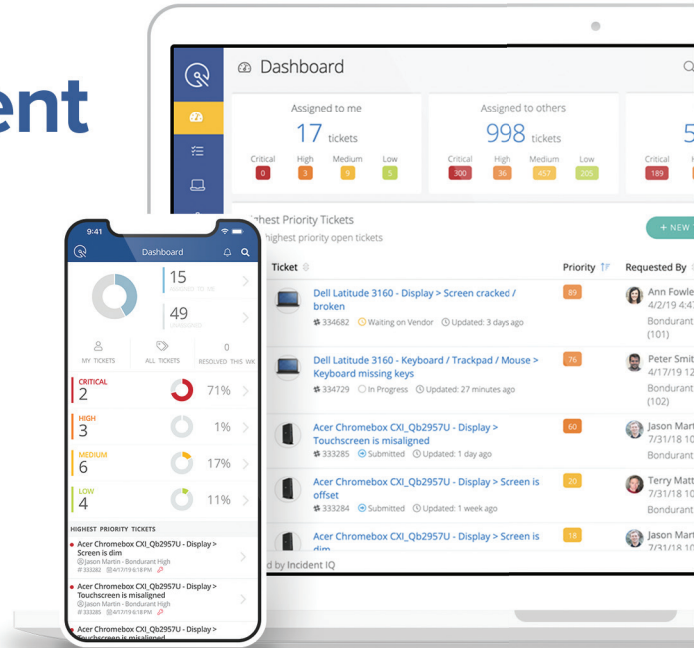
ent

Dashboard

Assigned to me
17 tickets
Critical 0 High 3 Medium 9 Low 5

Assigned to others
998 tickets
Critical 300 High 36 Medium 457 Low 205

5
Critical 189

ighest Priority Tickets
highest priority open tickets

+ NEW

| Ticket | Priority | Requested By |
|---|---|---|
| Dell Latitude 3160 - Display > Screen cracked / broken #334682 Waiting on Vendor Updated: 3 days ago | 89 | Ann Fowle 4/2/19 4:4 Bondurant (101) |
| Dell Latitude 3160 - Keyboard / Trackpad / Mouse > Keyboard missing keys #334729 In Progress Updated: 27 minutes ago | 76 | Peter Smit 4/17/19 12 Bondurant (102) |
| Acer Chromebox CXI_Qb2957U - Display > Touchscreen is misaligned #333285 Submitted Updated: 1 day ago | 60 | Jason Mart 7/31/18 10 Bondurant |
| Acer Chromebox CXI_Qb2957U - Display > Screen is offset #333284 Submitted Updated: 1 week ago | 20 | Terry Matt 7/31/18 10 Bondurant |
| Acer Chromebox CXI_Qb2957U - Display > Screen is dim | 18 | Jason Mart 7/31/18 10 |

d by Incident IQ

9:41
Dashboard
15
49
MY TICKETS ALL TICKETS 0 RESOLVED THIS WK
CRITICAL 2 71%
HIGH 3 1%
MEDIUM 6 17%
LOW 4 11%
HIGHEST PRIORITY TICKETS
Acer Chromebox CXI_Qb2957U - Display > Screen is dim
Jason Martin - Bondurant High
#333282 4/17/19 6:18 PM
Acer Chromebox CXI_Qb2957U - Display > Touchscreen is misaligned
Jason Martin - Bondurant High
#333285 4/17/19 6:18 PM
Acer Chromebox CXI_Qb2957U - Display > Touchscreen is misaligned